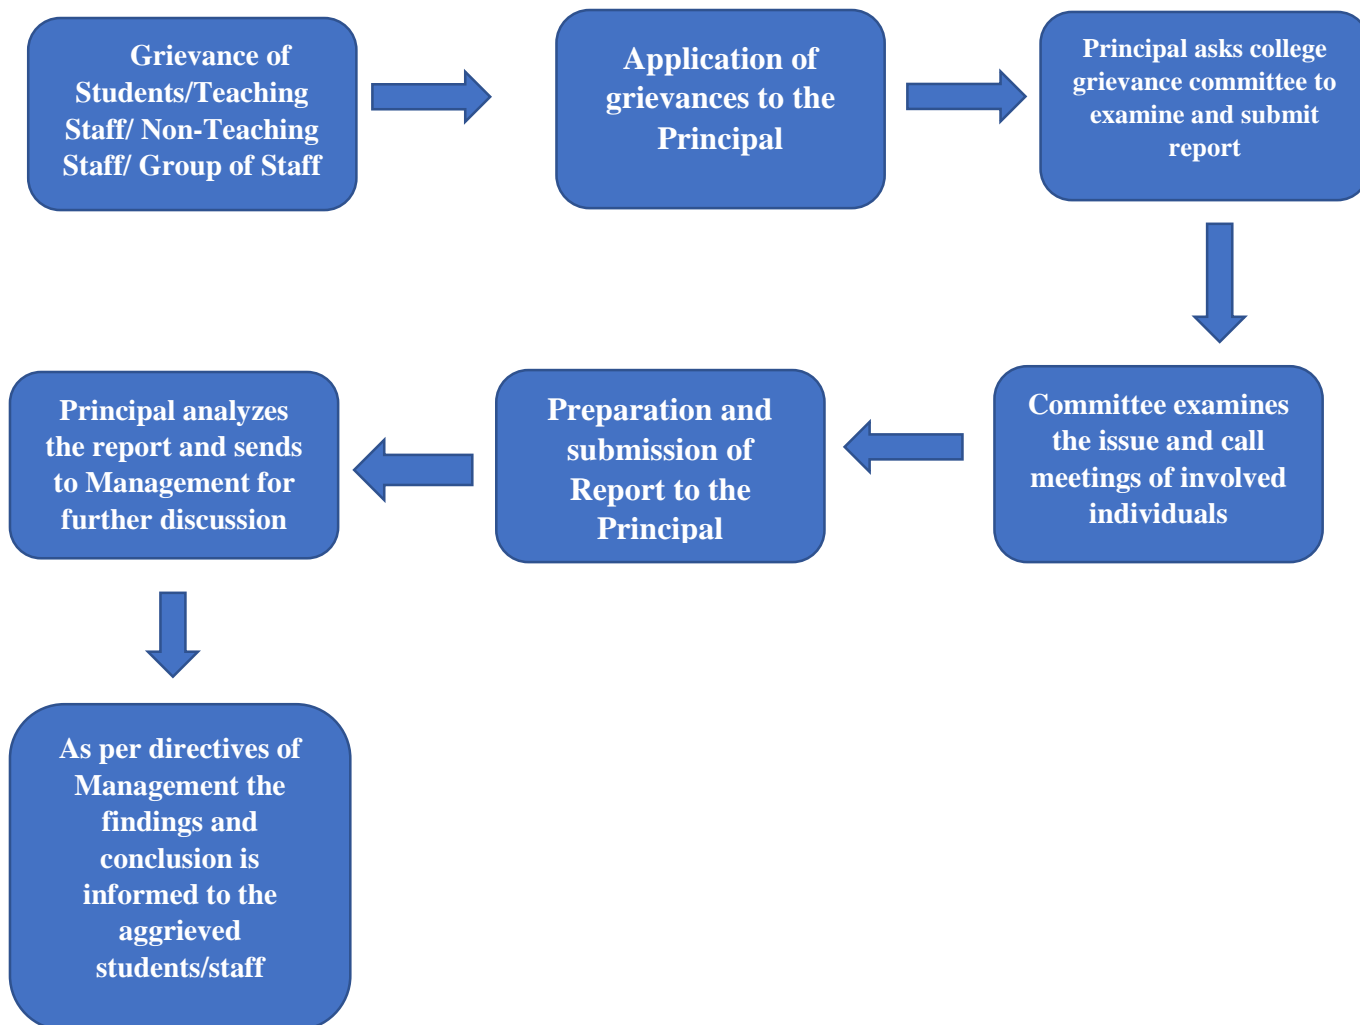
Grievance of Students/Teaching Staff/ Non-Teaching Staff/ Group of Staff

Application of grievances to the Principal

Principal asks college grievance committee to examine and submit report

Committee examines the issue and call meetings of involved individuals

Preparation and submission of Report to the Principal

Principal analyzes the report and sends to Management for further discussion

As per directives of Management the findings and conclusion is informed to the aggrieved students/staff